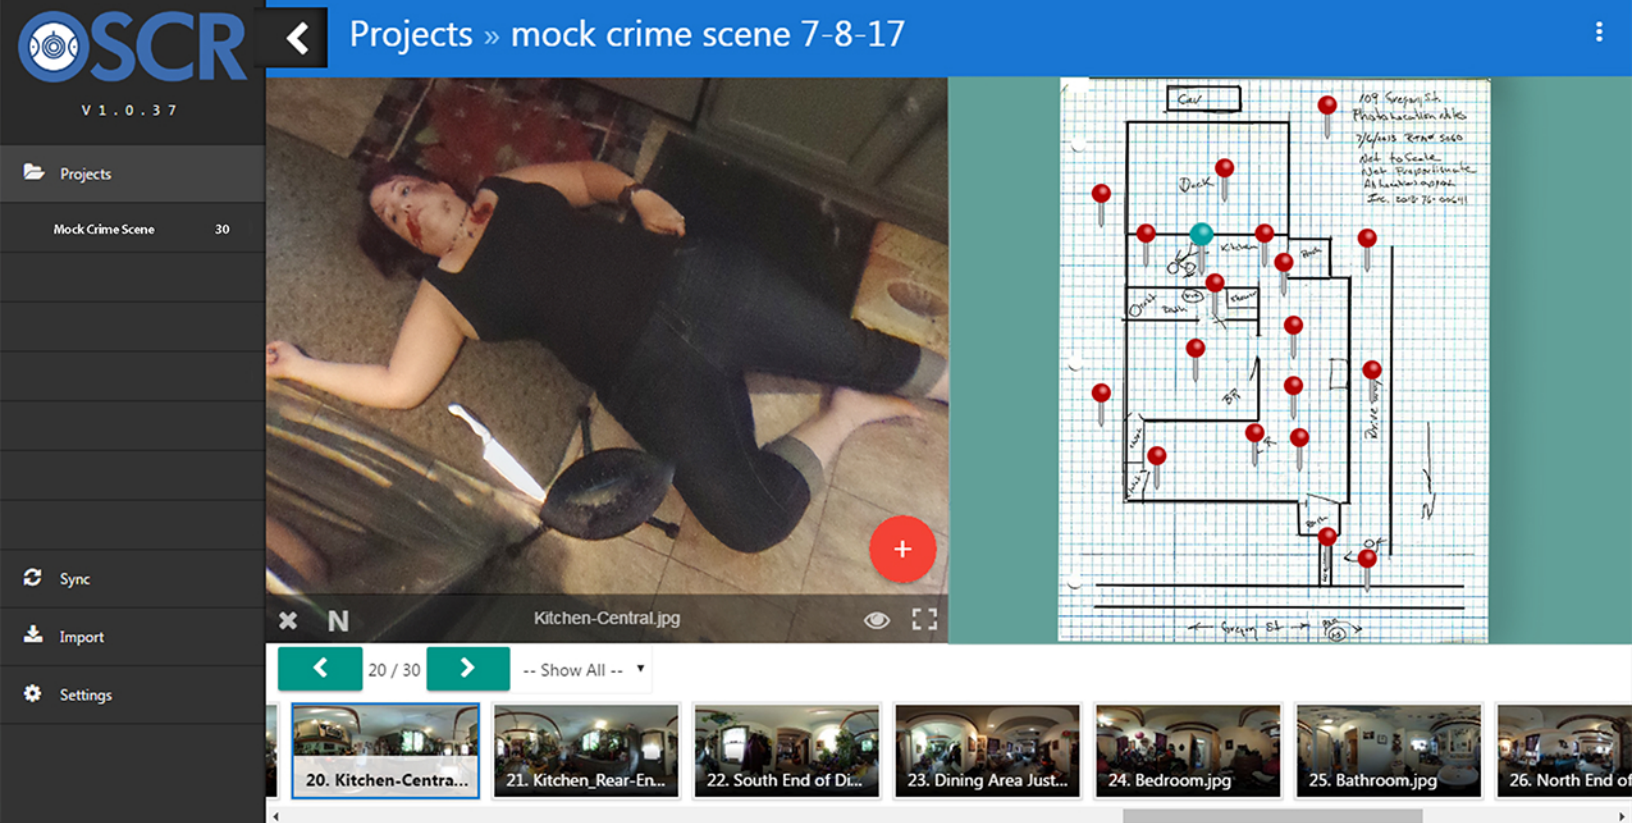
OSCR
V 1 . 0 . 3 7

Projects » mock crime scene 7-8-17

Projects

Mock Crime Scene 30

Sync

Import

Settings

N

Kitchen-Central.jpg

+

Car

109 Gregory St.
Photo location dots
7/6/2013 Rev. 5160
Not to Scale
Not Proportionate
All locations approx.
Inc. 2013-76-00641

Deck

Kitchen

BR

Drive way

Gregory St

20 / 30

-- Show All --

20. Kitchen-Centra...

21. Kitchen_Rear-En...

22. South End of Di...

23. Dining Area Just...

24. Bedroom.jpg

25. Bathroom.jpg

26. North End of